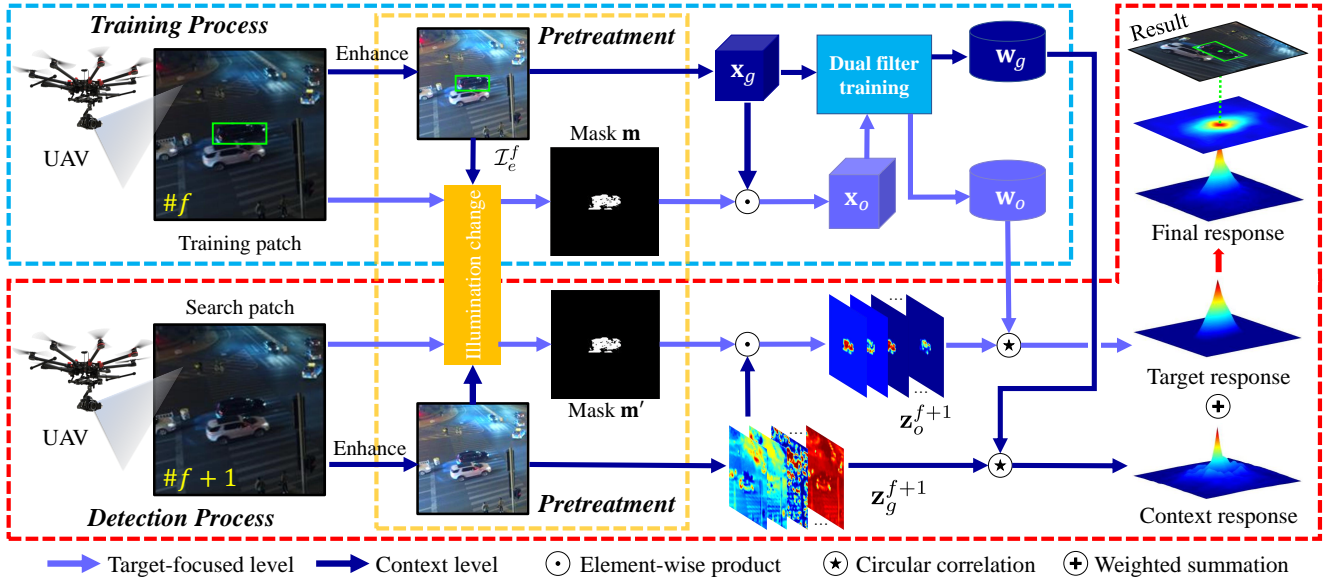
Training Process

Enhance

Pretreatment

$\mathbf{x}_g$

Dual filter training

$\mathbf{w}_g$

Result

UAV

$\#f$

Training patch

$\mathcal{I}_e^f$

Mask $\mathbf{m}$

Illumination change

$\odot$

$\mathbf{x}_o$

$\mathbf{w}_o$

Final response

Search patch

...

...

$\star$

Target response

$+$

UAV

$\#f+1$

Enhance

Mask $\mathbf{m}'$

$\mathbf{z}_o^{f+1}$

...

...

$\mathbf{z}_g^{f+1}$

$\star$

Detection Process

Pretreatment

Context response

Target-focused level   Context level   $\odot$ Element-wise product   $\star$ Circular correlation   $+$ Weighted summation